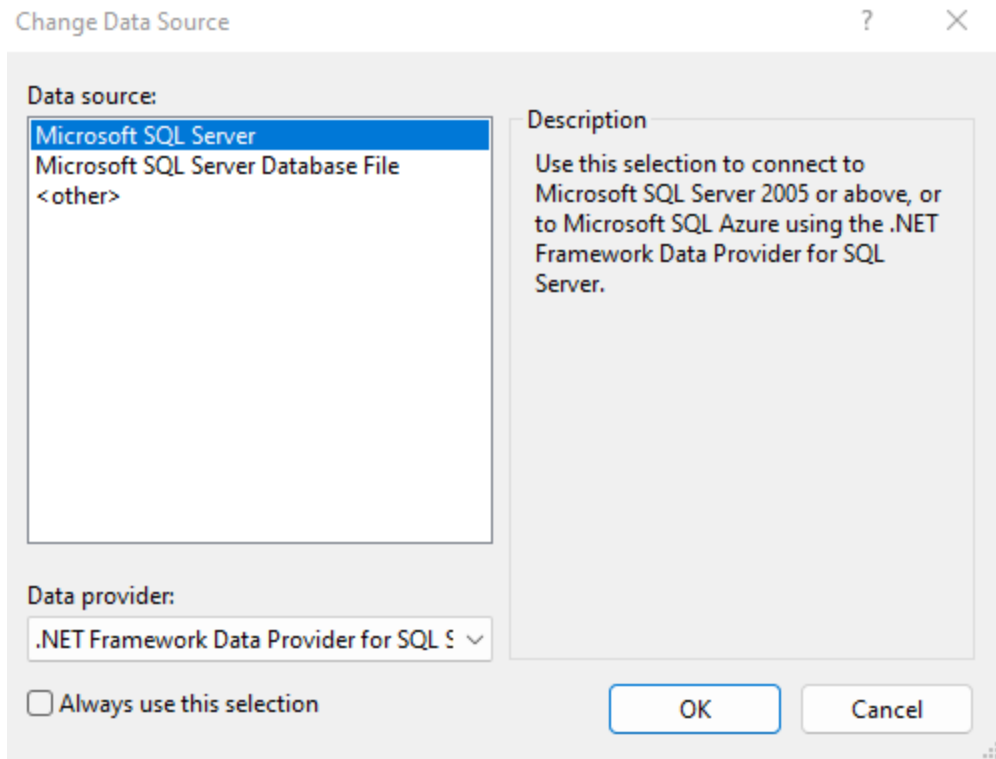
Change Data Source

?

X

Data source:

Microsoft SQL Server
Microsoft SQL Server Database File
<other>

Description

Use this selection to connect to Microsoft SQL Server 2005 or above, or to Microsoft SQL Azure using the .NET Framework Data Provider for SQL Server.

Data provider:

.NET Framework Data Provider for SQL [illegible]

Always use this selection

OK

Cancel